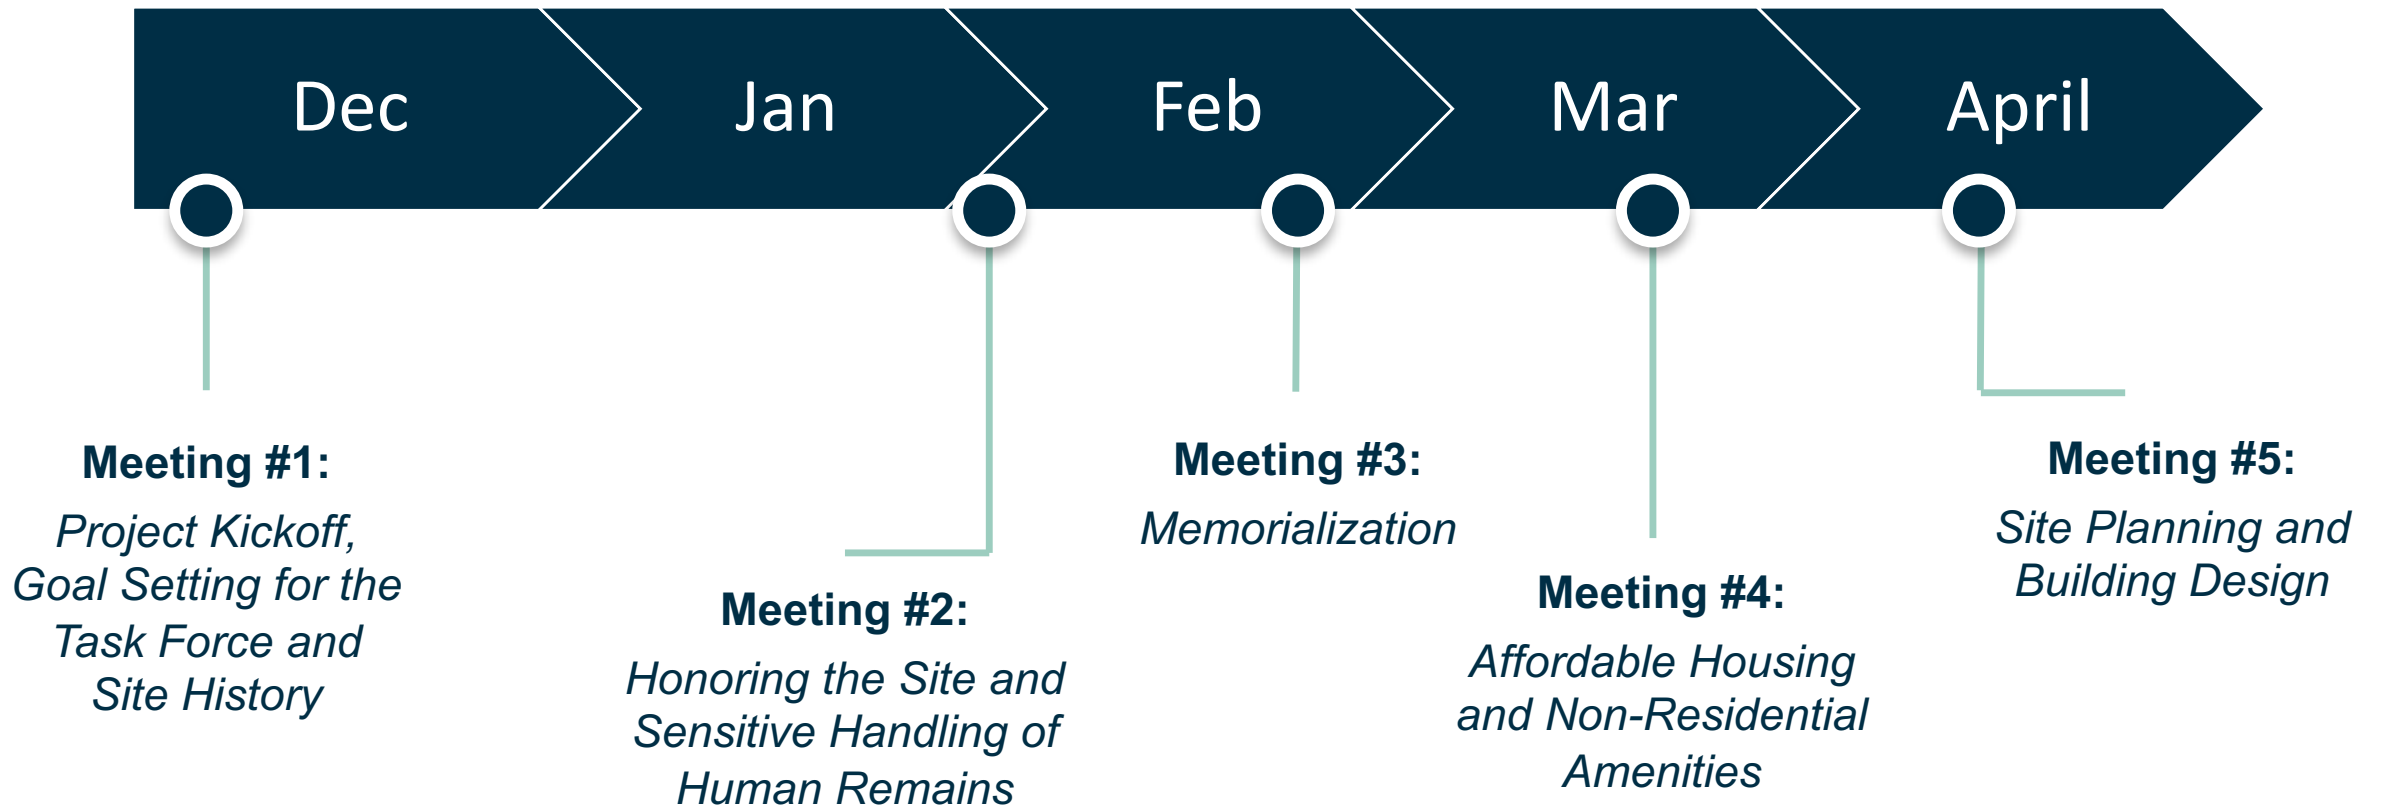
Dec

Jan

Feb

Mar

April

**Meeting #1:**
*Project Kickoff, Goal Setting for the Task Force and Site History*

**Meeting #2:**
*Honoring the Site and Sensitive Handling of Human Remains*

**Meeting #3:**
*Memorialization*

**Meeting #4:**
*Affordable Housing and Non-Residential Amenities*

**Meeting #5:**
*Site Planning and Building Design*